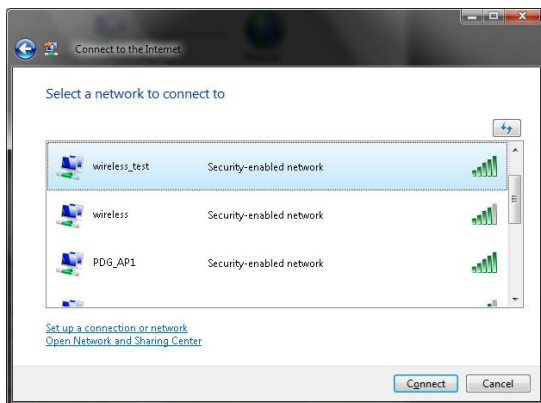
Connect to the Internet

Select a network to connect to

wireless_test Security-enabled network

wireless Security-enabled network

PDG_AP1 Security-enabled network

Set up a connection or network
Open Network and Sharing Center

Connect Cancel